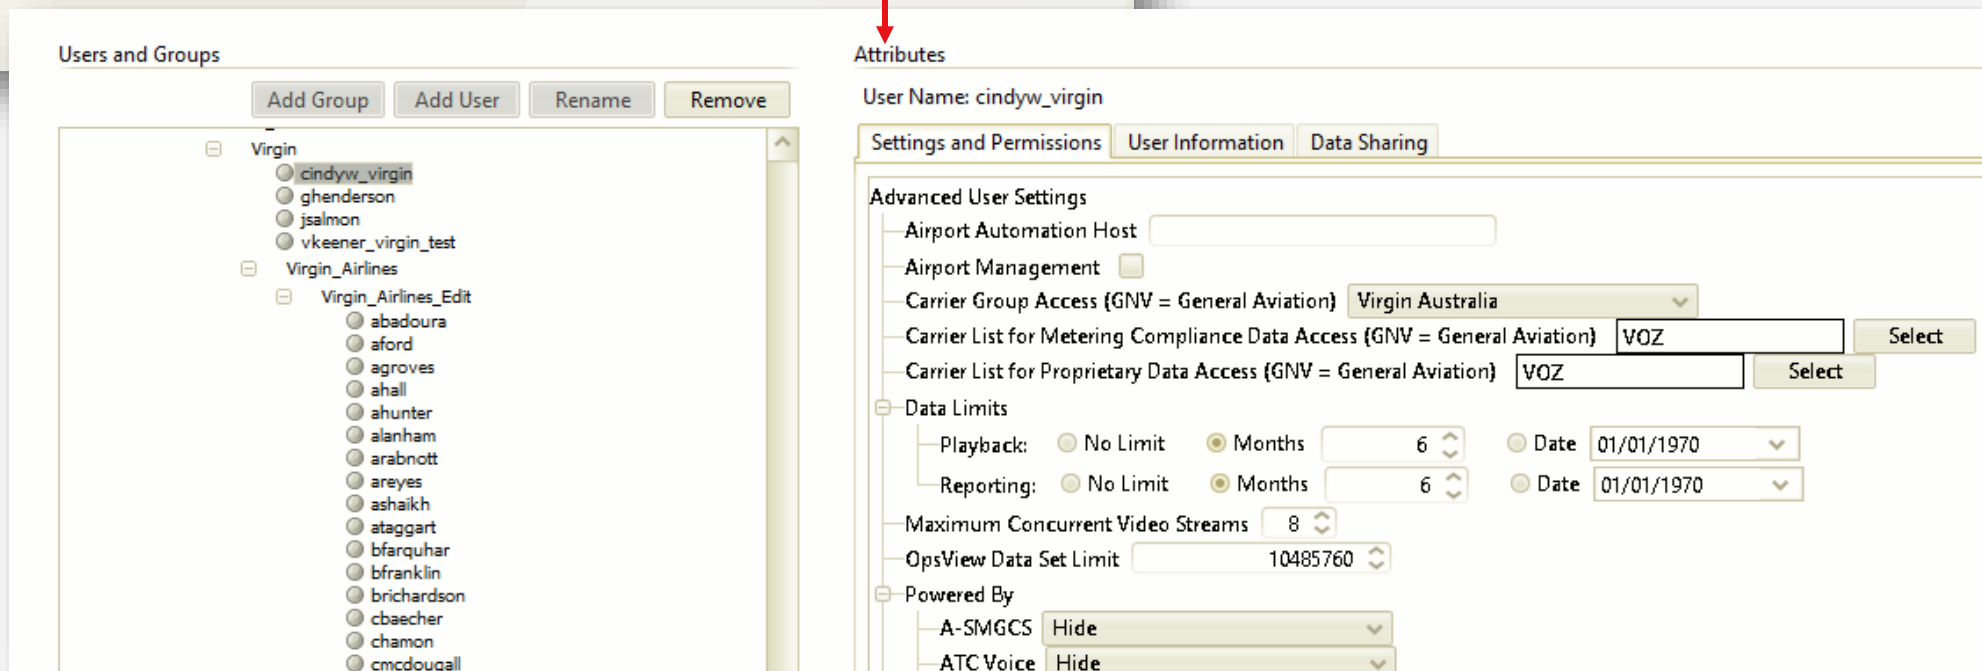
Users and Groups

Add Group Add User Rename Remove

Virgin
cindyw_virgin
ghenderson
jsalmon
vkeener_virgin_test
Virgin_Airlines
Virgin_Airlines_Edit
abadoura
aford
agroves
ahall
ahunter
alanham
arabnott
areyes
ashaikh
ataggart
bfarquhar
bfranklin
brichardson
cbaecher
chamon
cmcdougall

Attributes

User Name: cindyw_virgin

Settings and Permissions User Information Data Sharing

Advanced User Settings
Airport Automation Host
Airport Management
Carrier Group Access (GNV = General Aviation) Virgin Australia
Carrier List for Metering Compliance Data Access (GNV = General Aviation) VOZ Select
Carrier List for Proprietary Data Access (GNV = General Aviation) VOZ Select
Data Limits
Playback: No Limit Months 6 Date 01/01/1970
Reporting: No Limit Months 6 Date 01/01/1970
Maximum Concurrent Video Streams 8
OpsView Data Set Limit 10485760
Powered By
A-SMGCS Hide
ATC Voice Hide